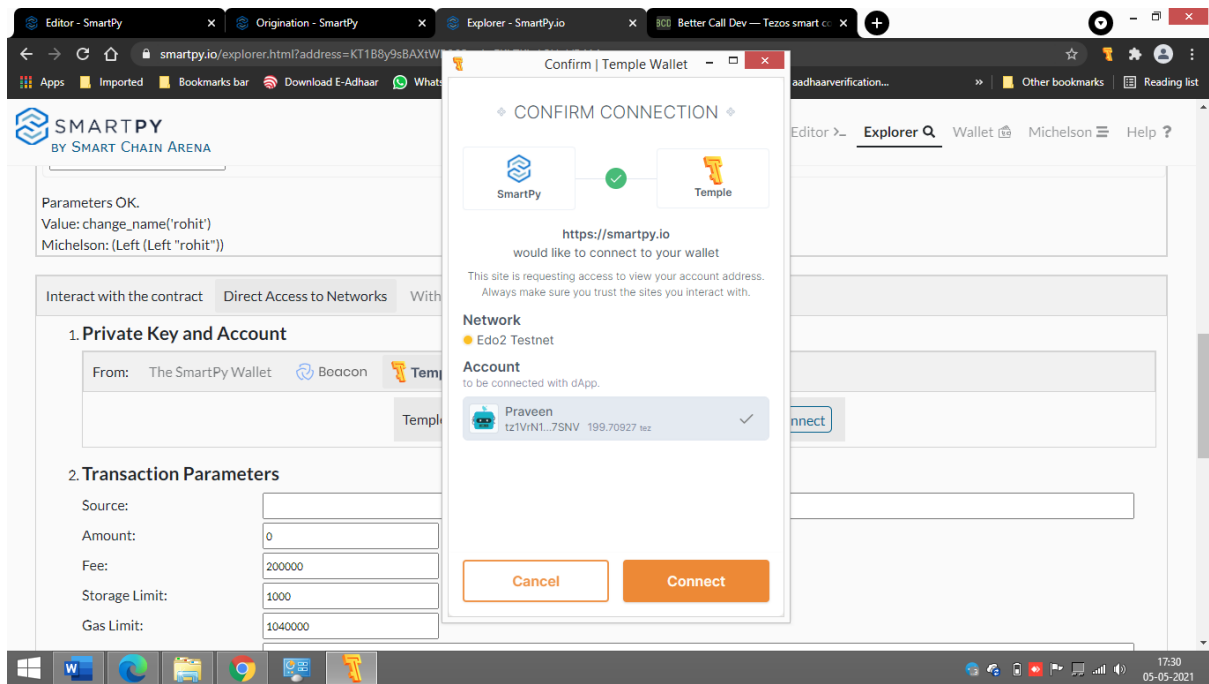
Editor - SmartPy
Origination - SmartPy
Explorer - SmartPy.io
Better Call Dev — Tezos smart co

smartpy.io/explorer.html?address=KT1B8y9sBAXtW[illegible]

Apps | Imported | Bookmarks bar | Download E-Adhaar | Whats | aadhaarverification... | Other bookmarks | Reading list

SMARTPY
BY SMART CHAIN ARENA

Editor | Explorer | Wallet | Michelson | Help ?

Parameters OK.
Value: change_name('rohit')
Michelson: (Left (Left "rohit"))

Interact with the contract | Direct Access to Networks | With

1. Private Key and Account

From: The SmartPy Wallet | Beacon | Temp

Templ | nnect

2. Transaction Parameters

Source:
Amount: 0
Fee: 200000
Storage Limit: 1000
Gas Limit: 1040000

Confirm | Temple Wallet

CONFIRM CONNECTION

SmartPy
Temple

https://smartpy.io
would like to connect to your wallet

This site is requesting access to view your account address. Always make sure you trust the sites you interact with.

Network
Edo2 Testnet

Account
to be connected with dApp.

Praveen
tz1VrN1...7SNV 199.70927 tez

Cancel
Connect

17:30
05-05-2021